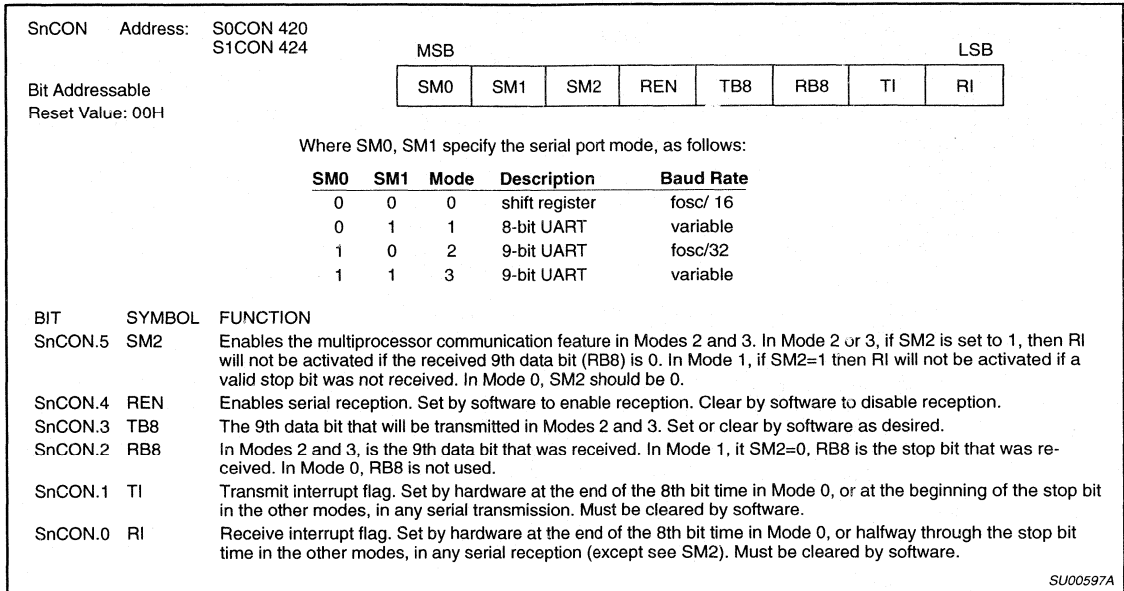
SnCON Address: S0CON 420
S1CON 424

Bit Addressable
Reset Value: 00H

MSB LSB

| SM0 | SM1 | SM2 | REN | TB8 | RB8 | TI | RI |
|---|---|---|---|---|---|---|---|

Where SM0, SM1 specify the serial port mode, as follows:

| SM0 | SM1 | Mode | Description | Baud Rate |
|---|---|---|---|---|
| 0 | 0 | 0 | shift register | fosc/ 16 |
| 0 | 1 | 1 | 8-bit UART | variable |
| 1 | 0 | 2 | 9-bit UART | fosc/32 |
| 1 | 1 | 3 | 9-bit UART | variable |

| BIT | SYMBOL | FUNCTION |
|---|---|---|
| SnCON.5 | SM2 | Enables the multiprocessor communication feature in Modes 2 and 3. In Mode 2 or 3, if SM2 is set to 1, then RI will not be activated if the received 9th data bit (RB8) is 0. In Mode 1, if SM2=1 then RI will not be activated if a valid stop bit was not received. In Mode 0, SM2 should be 0. |
| SnCON.4 | REN | Enables serial reception. Set by software to enable reception. Clear by software to disable reception. |
| SnCON.3 | TB8 | The 9th data bit that will be transmitted in Modes 2 and 3. Set or clear by software as desired. |
| SnCON.2 | RB8 | In Modes 2 and 3, is the 9th data bit that was received. In Mode 1, it SM2=0, RB8 is the stop bit that was received. In Mode 0, RB8 is not used. |
| SnCON.1 | TI | Transmit interrupt flag. Set by hardware at the end of the 8th bit time in Mode 0, or at the beginning of the stop bit in the other modes, in any serial transmission. Must be cleared by software. |
| SnCON.0 | RI | Receive interrupt flag. Set by hardware at the end of the 8th bit time in Mode 0, or halfway through the stop bit time in the other modes, in any serial reception (except see SM2). Must be cleared by software. |

SU00597A